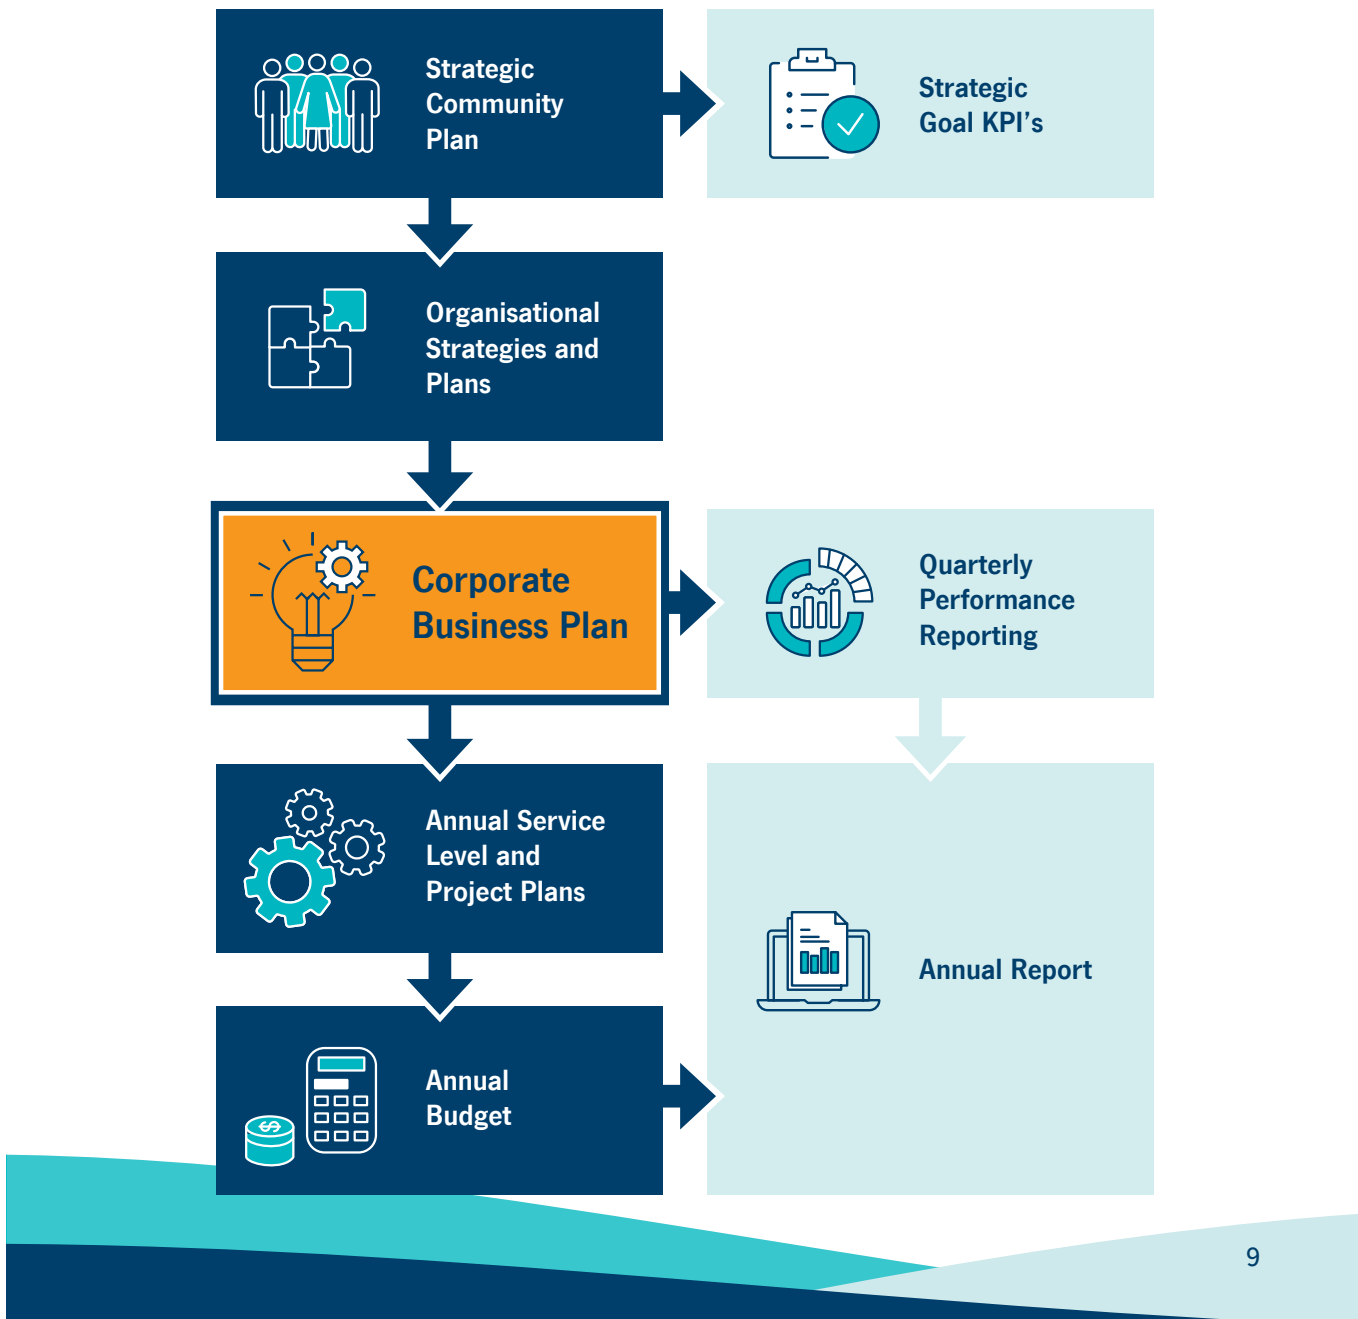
Strategic Community Plan

Strategic Goal KPI’s

Organisational Strategies and Plans

Corporate Business Plan

Quarterly Performance Reporting

Annual Service Level and Project Plans

Annual Report

Annual Budget

9